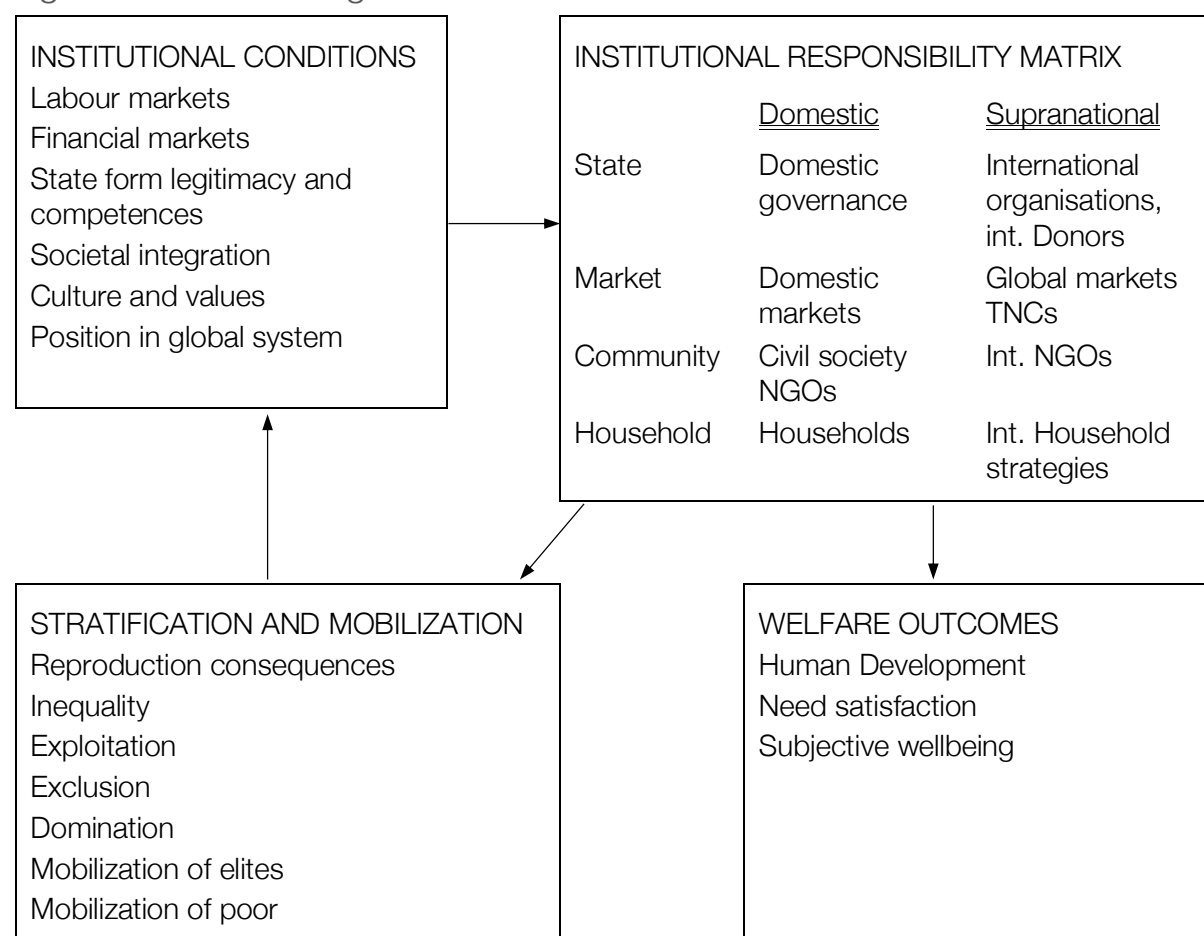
INSTITUTIONAL CONDITIONS
Labour markets
Financial markets
State form legitimacy and competences
Societal integration
Culture and values
Position in global system

INSTITUTIONAL RESPONSIBILITY MATRIX

| | Domestic | Supranational |
|---|---|---|
| State | Domestic governance | International organisations, int. Donors |
| Market | Domestic markets | Global markets TNCs |
| Community | Civil society NGOs | Int. NGOs |
| Household | Households | Int. Household strategies |

STRATIFICATION AND MOBILIZATION
Reproduction consequences
Inequality
Exploitation
Exclusion
Domination
Mobilization of elites
Mobilization of poor

WELFARE OUTCOMES
Human Development
Need satisfaction
Subjective wellbeing